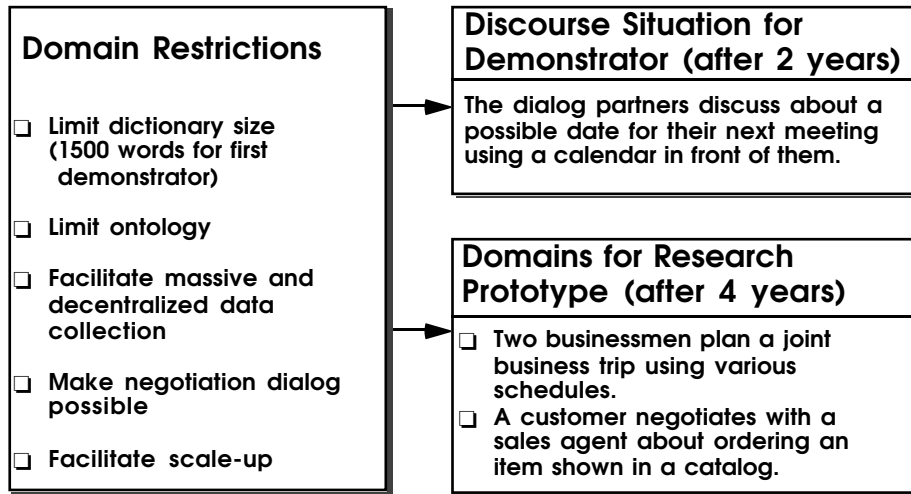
Domain Restrictions

❑ Limit dictionary size (1500 words for first demonstrator)

❑ Limit ontology

❑ Facilitate massive and decentralized data collection

❑ Make negotiation dialog possible

❑ Facilitate scale-up

Discourse Situation for Demonstrator (after 2 years)

The dialog partners discuss about a possible date for their next meeting using a calendar in front of them.

Domains for Research Prototype (after 4 years)

❑ Two businessmen plan a joint business trip using various schedules.
❑ A customer negotiates with a sales agent about ordering an item shown in a catalog.